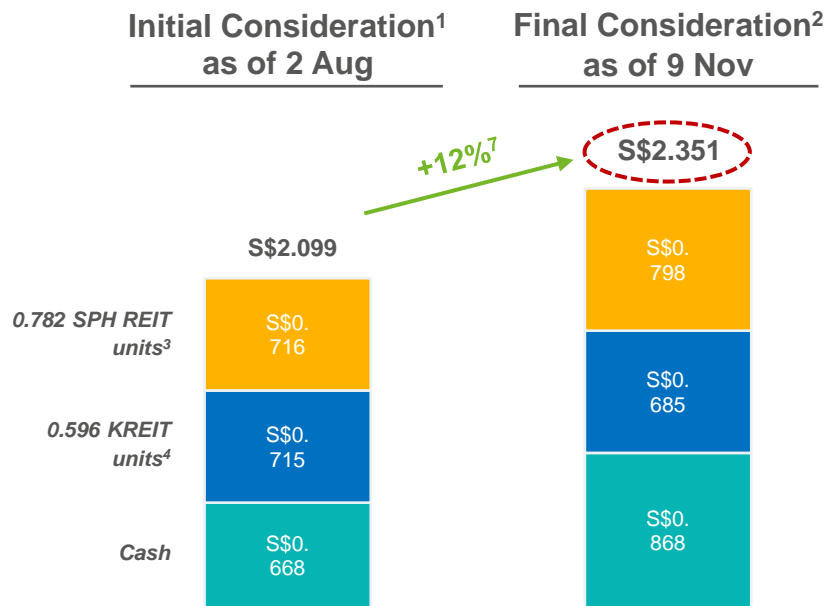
Initial Consideration$^1$ as of 2 Aug

Final Consideration$^2$ as of 9 Nov

+12%$^7$

S$2.351

S$2.099

0.782 SPH REIT units$^3$

0.596 KREIT units$^4$

Cash

S$0.716

S$0.715

S$0.668

S$0.798

S$0.685

S$0.868